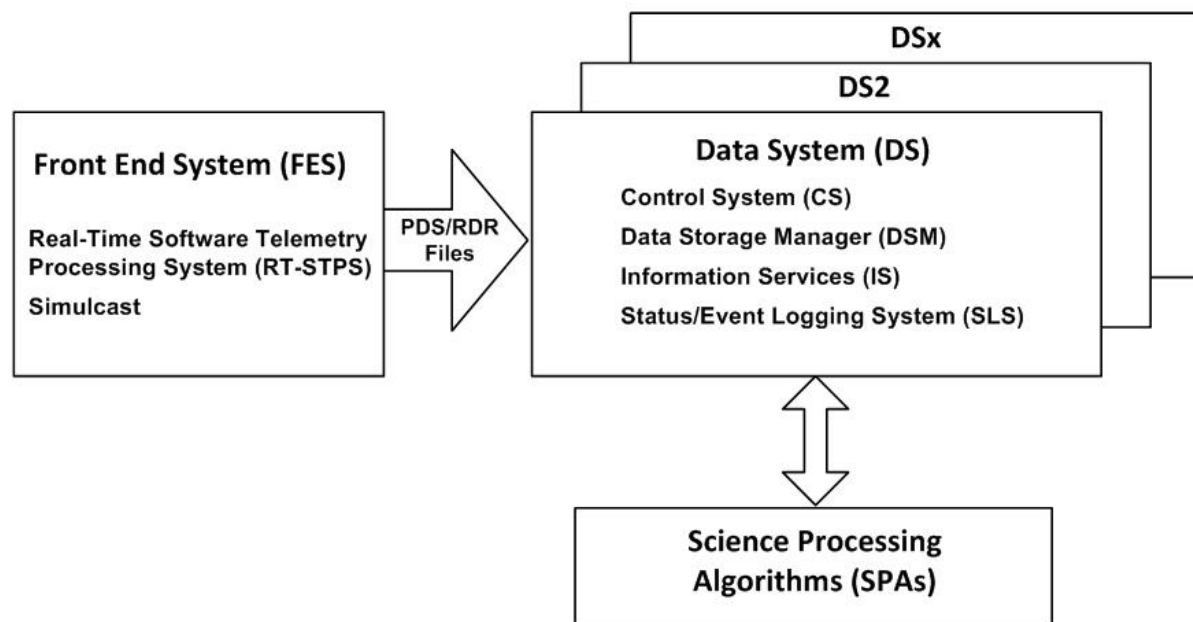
Front End System (FES)

Real-Time Software Telemetry Processing System (RT-STPS)

Simulcast

PDS/RDR Files

DSx

DS2

Data System (DS)

Control System (CS)

Data Storage Manager (DSM)

Information Services (IS)

Status/Event Logging System (SLS)

Science Processing Algorithms (SPAs)